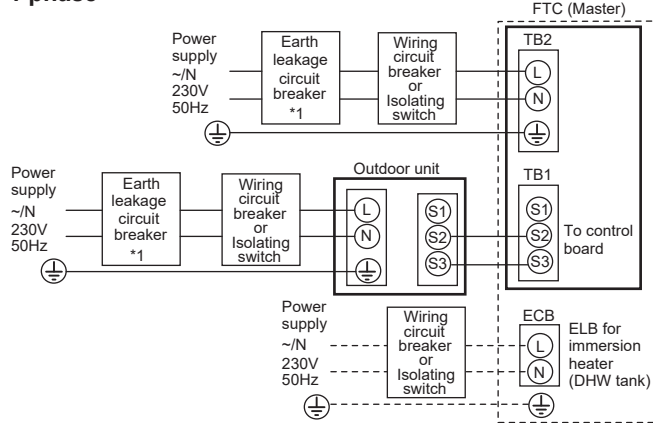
-phase

FTC (Master)

Power supply ~/N 230V 50Hz

Earth leakage circuit breaker *1

Wiring circuit breaker or Isolating switch

TB2

L

N

Power supply ~/N 230V 50Hz

Earth leakage circuit breaker *1

Wiring circuit breaker or Isolating switch

Outdoor unit

L

N

S1

S2

S3

TB1

S1

S2

S3

To control board

Power supply ~/N 230V 50Hz

Wiring circuit breaker or Isolating switch

ECB

L

N

ELB for immersion heater (DHW tank)